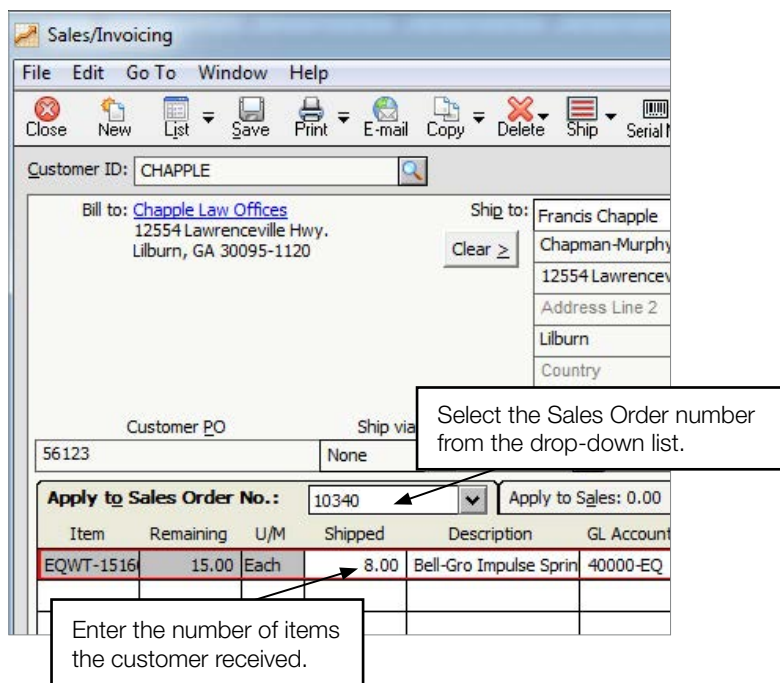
Sales/Invoicing

File Edit Go To Window Help

Close New List Save Print E-mail Copy Delete Ship Serial N

Customer ID: CHAPPLE

Bill to: Chapple Law Offices
12554 Lawrenceville Hwy.
Lilburn, GA 30095-1120

Ship to: Francis Chapple
Chapman-Murphy
12554 Lawrencev
Address Line 2
Lilburn
Country

Clear >

Customer PO
56123

Ship via
None

Select the Sales Order number from the drop-down list.

Apply to Sales Order No.: 10340

Apply to Sales: 0.00

| Item | Remaining | U/M | Shipped | Description | GL Account |
|---|---|---|---|---|---|
| EQWT-1516 | 15.00 | Each | 8.00 | Bell-Gro Impulse Sprin | 40000-EQ |

Enter the number of items the customer received.